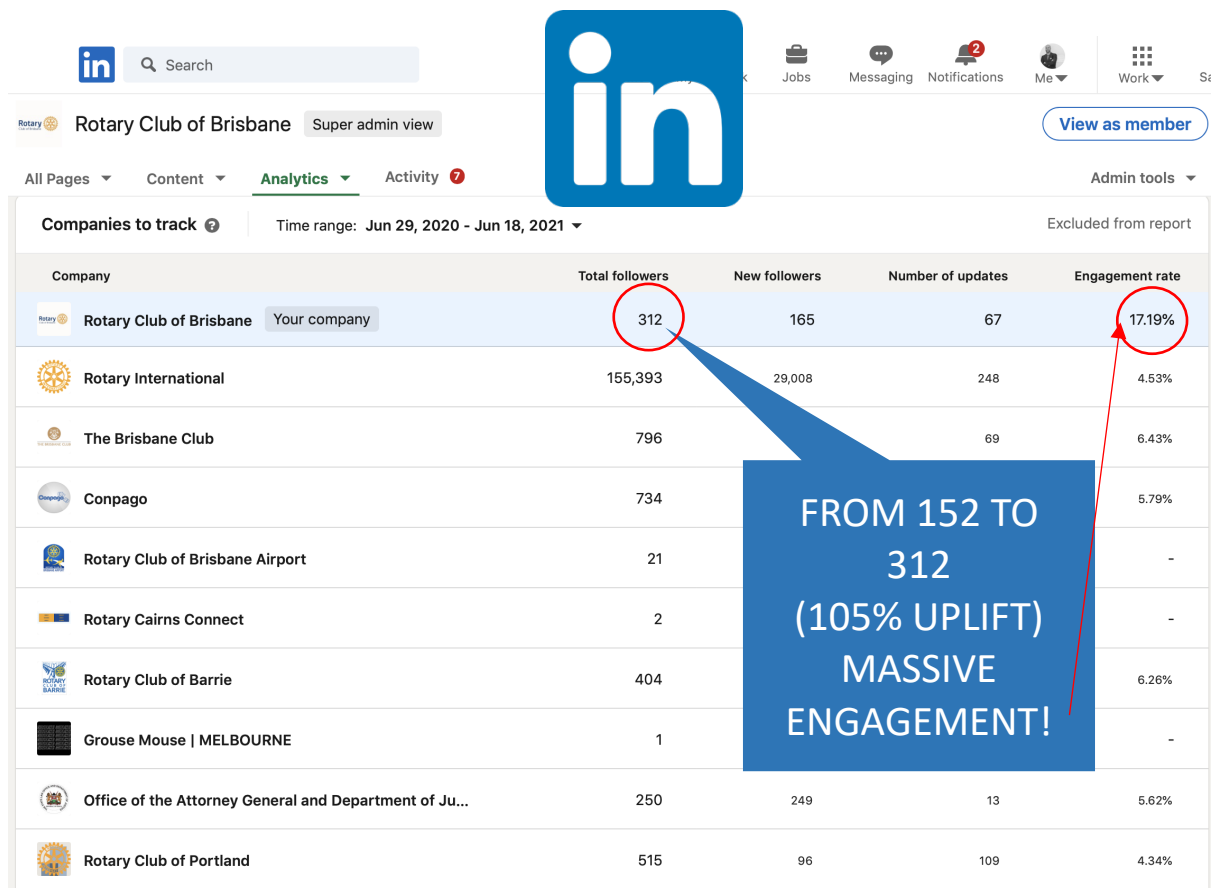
in Search

in

Jobs Messaging 2 Notifications Me Work Sa

Rotary Rotary Club of Brisbane Super admin view View as member

All Pages Content Analytics Activity 7 Admin tools

Companies to track ? Time range: Jun 29, 2020 - Jun 18, 2021 Excluded from report

| Company | Total followers | New followers | Number of updates | Engagement rate |
|---|---|---|---|---|
| Rotary Club of Brisbane Your company | 312 | 165 | 67 | 17.19% |
| Rotary International | 155,393 | 29,008 | 248 | 4.53% |
| The Brisbane Club | 796 | | 69 | 6.43% |
| Conpago | 734 | | | 5.79% |
| Rotary Club of Brisbane Airport | 21 | | | - |
| Rotary Cairns Connect | 2 | | | - |
| Rotary Club of Barrie | 404 | | | 6.26% |
| Grouse Mouse \| MELBOURNE | 1 | | | - |
| Office of the Attorney General and Department of Ju... | 250 | 249 | 13 | 5.62% |
| Rotary Club of Portland | 515 | 96 | 109 | 4.34% |

FROM 152 TO 312 (105% UPLIFT) MASSIVE ENGAGEMENT!